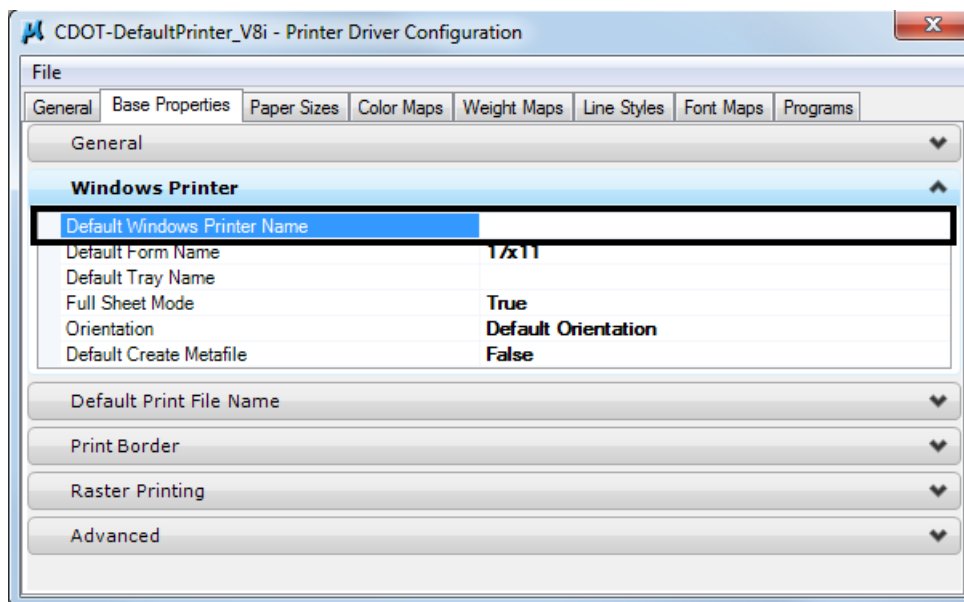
CDOT-DefaultPrinter_V8i - Printer Driver Configuration

File

General | Base Properties | Paper Sizes | Color Maps | Weight Maps | Line Styles | Font Maps | Programs

General

Windows Printer

| | |
|---|---|
| Default Windows Printer Name | |
| Default Form Name | 17x11 |
| Default Tray Name | |
| Full Sheet Mode | True |
| Orientation | Default Orientation |
| Default Create Metafile | False |

Default Print File Name

Print Border

Raster Printing

Advanced